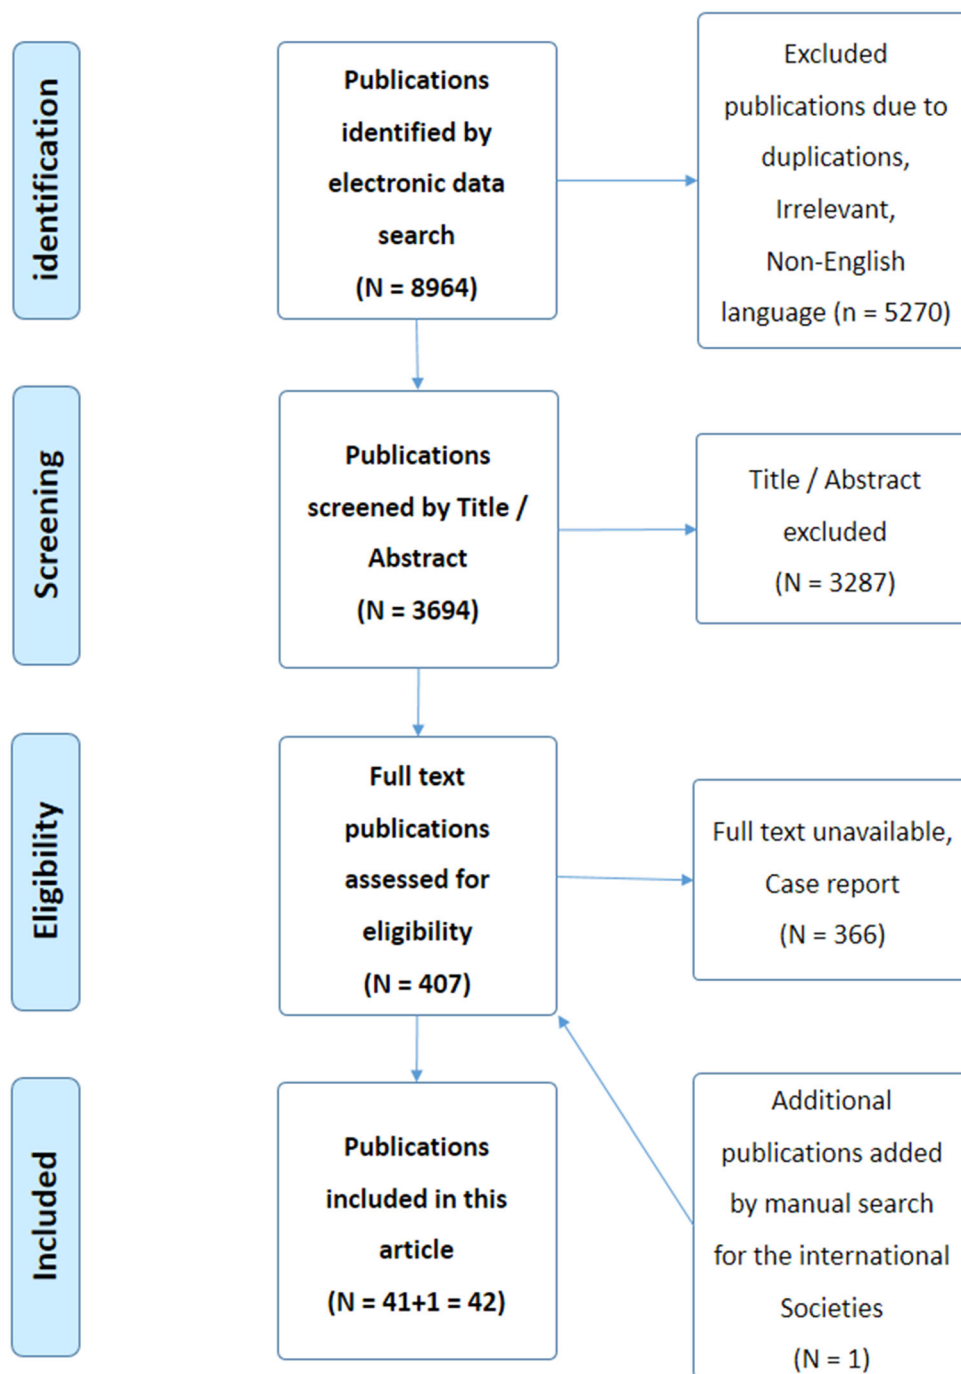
identification

Publications identified by electronic data search (N = 8964)

Excluded publications due to duplications, Irrelevant, Non-English language (n = 5270)

Screening

Publications screened by Title / Abstract (N = 3694)

Title / Abstract excluded (N = 3287)

Eligibility

Full text publications assessed for eligibility (N = 407)

Full text unavailable, Case report (N = 366)

Included

Publications included in this article (N = 41+1 = 42)

Additional publications added by manual search for the international Societies (N = 1)